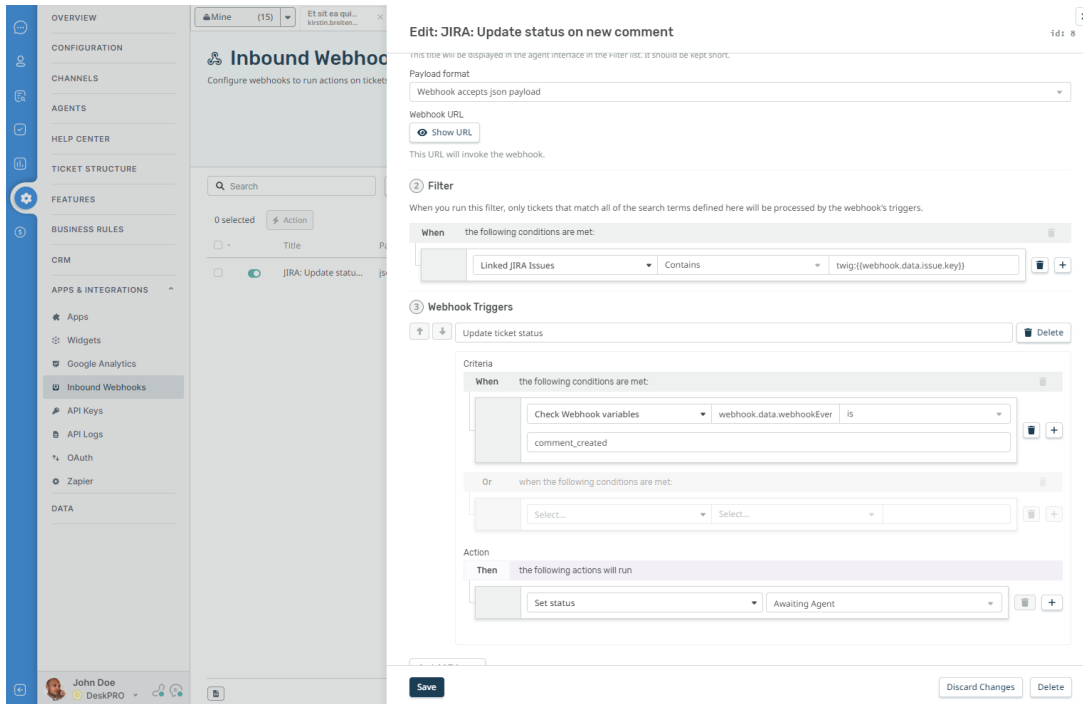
OVERVIEW
CONFIGURATION
CHANNELS
AGENTS
HELP CENTER
TICKET STRUCTURE
FEATURES
BUSINESS RULES
CRM
APPS & INTEGRATIONS
Apps
Widgets
Google Analytics
Inbound Webhooks
API Keys
API Logs
OAuth
Zapier
DATA

John Doe
DeskPRO

Mine (15)
Et sit ea qui...
kirstin.breiten...

Inbound Webhoo
Configure webhooks to run actions on tickets

Search
0 selected
Action
Title
JIRA: Update statu...

Edit: JIRA: Update status on new comment
id: 8

This title will be displayed in the agent interface in the Filter list. It should be kept short.
Payload format
Webhook accepts json payload
Webhook URL
Show URL
This URL will invoke the webhook.

2 Filter
When you run this filter, only tickets that match all of the search terms defined here will be processed by the webhook's triggers.
When the following conditions are met:
Linked JIRA Issues
Contains
twig:{{webhook.data.issue.key}}

3 Webhook Triggers
Update ticket status
Delete
Criteria
When the following conditions are met:
Check Webhook variables
webhook.data.webhookEver
is
comment_created
Or when the following conditions are met:
Select...
Select...
Action
Then the following actions will run
Set status
Awaiting Agent

Save
Discard Changes
Delete